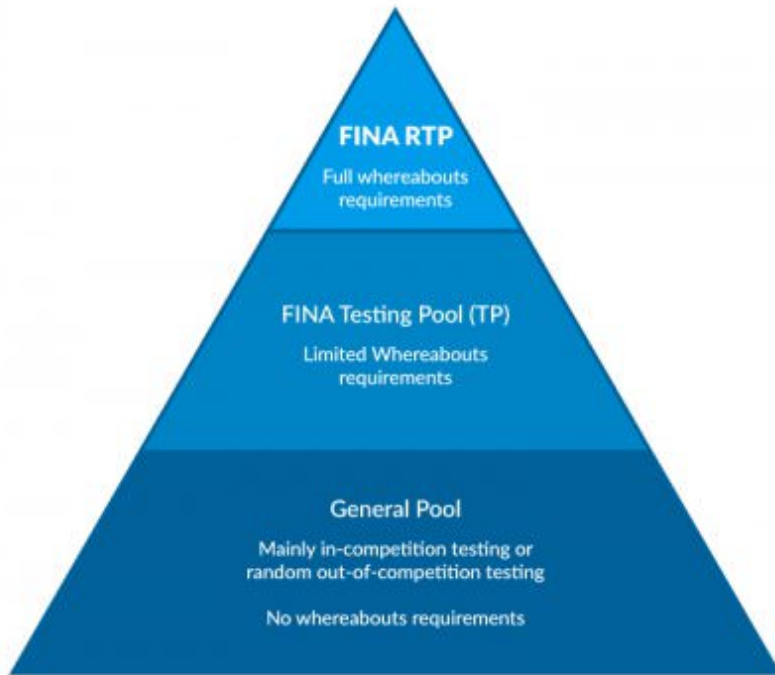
FINA RTP

Full whereabouts requirements

FINA Testing Pool (TP)

Limited Whereabouts requirements

General Pool

Mainly in-competition testing or random out-of-competition testing

No whereabouts requirements